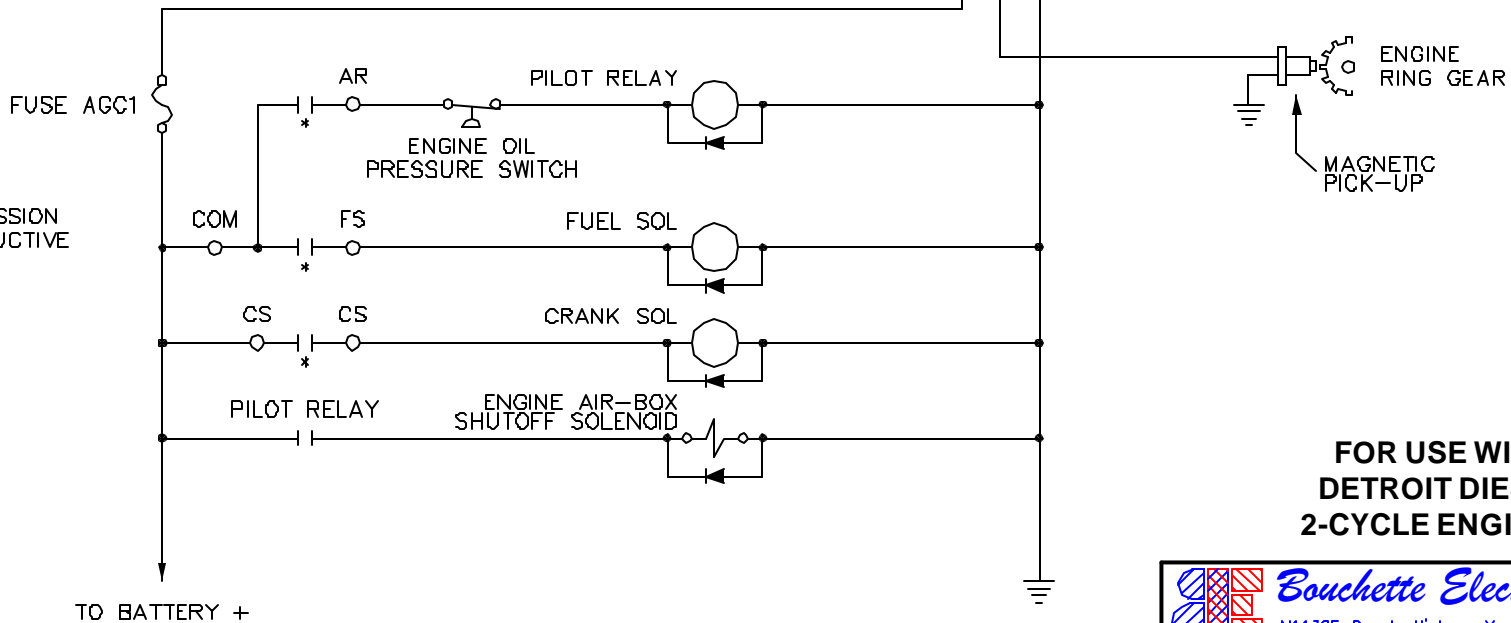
FUSE AGC1

AR

PILOT RELAY

ENGINE RING GEAR

\*

ENGINE OIL PRESSURE SWITCH

MAGNETIC PICK-UP

SSION UCTIVE

COM

FS

FUEL SOL

\*

CS

CS

CRANK SOL

\*

PILOT RELAY

ENGINE AIR-BOX SHUTOFF SOLENOID

FOR USE WI
DETROIT DIE
2-CYCLE ENGI

TO BATTERY +

Bouchette Elec